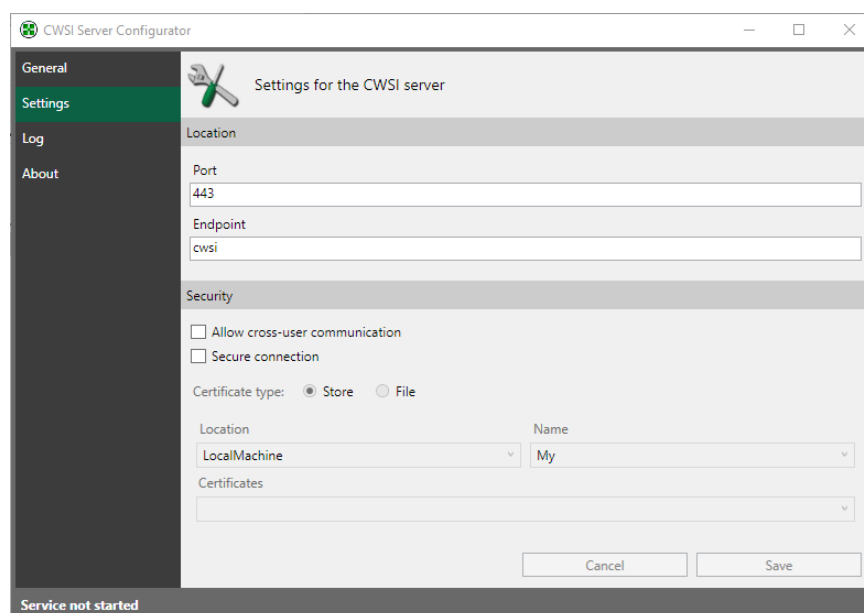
CWSI Server Configurator

General
Settings
Log
About

Settings for the CWSI server

Location

Port
443

Endpoint
cwsi

Security

Allow cross-user communication
Secure connection

Certificate type: Store File

Location
LocalMachine

Name
My

Certificates

Cancel
Save

Service not started